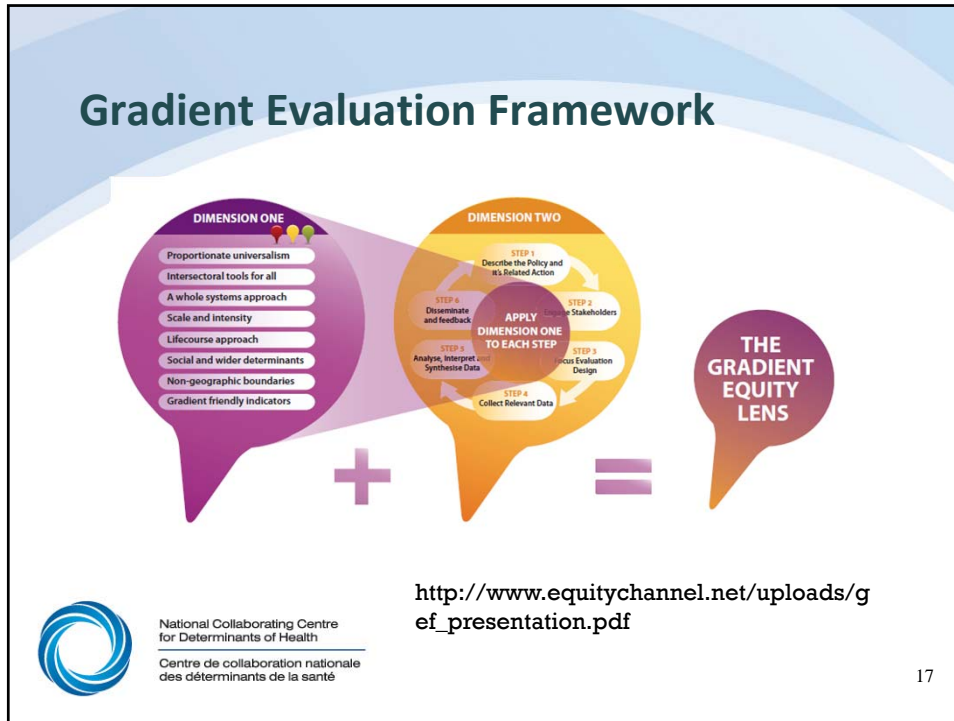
Gradient Evaluation Framework

DIMENSION ONE

Proportionate universalism

Intersectoral tools for all

A whole systems approach

Scale and intensity

Lifecourse approach

Social and wider determinants

Non-geographic boundaries

Gradient friendly indicators

DIMENSION TWO

STEP 1
Describe the Policy and it's Related Action

STEP 2
Engage Stakeholders

STEP 3
Focus Evaluation Design

STEP 4
Collect Relevant Data

STEP 5
Analyse, Interpret and Synthesise Data

STEP 6
Disseminate and feedback

APPLY DIMENSION ONE TO EACH STEP

THE GRADIENT EQUITY LENS

http://www.equitychannel.net/uploads/gef_presentation.pdf

National Collaborating Centre for Determinants of Health

Centre de collaboration nationale des déterminants de la santé

17